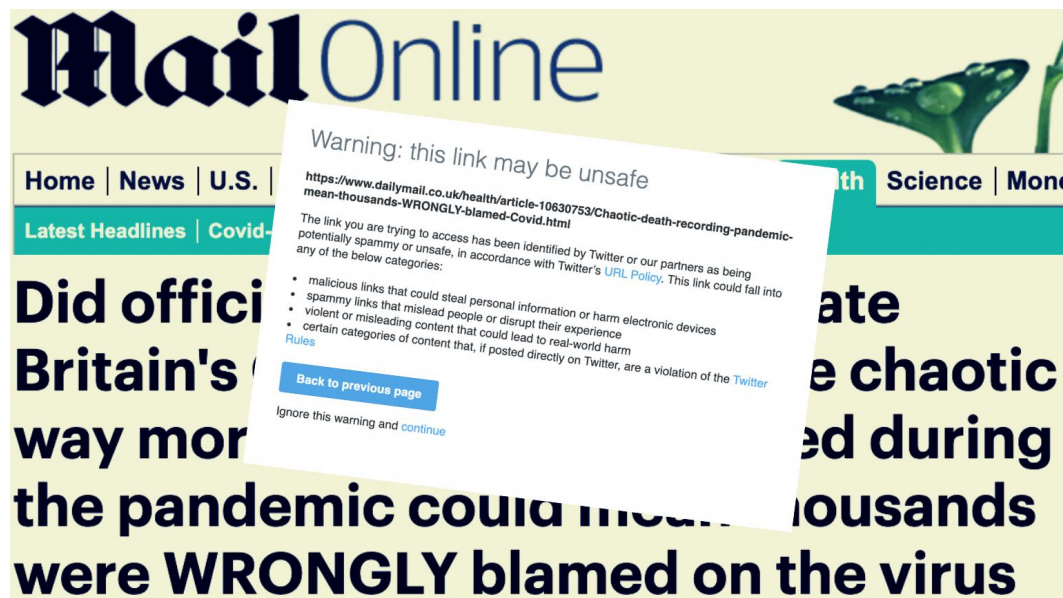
Mail Online

Home | News | U.S. | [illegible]th | Science | Mon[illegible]

Latest Headlines | Covid-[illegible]

Did offici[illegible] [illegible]ate Britain's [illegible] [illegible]e chaotic way mor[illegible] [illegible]ed during the pandemic could mean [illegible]housands were WRONGLY blamed on the virus

Warning: this link may be unsafe

https://www.dailymail.co.uk/health/article-10630753/Chaotic-death-recording-pandemic-mean-thousands-WRONGLY-blamed-Covid.html

The link you are trying to access has been identified by Twitter or our partners as being potentially spammy or unsafe, in accordance with Twitter's URL Policy. This link could fall into any of the below categories:

• malicious links that could steal personal information or harm electronic devices
• spammy links that mislead people or disrupt their experience
• violent or misleading content that could lead to real-world harm
• certain categories of content that, if posted directly on Twitter, are a violation of the Twitter Rules

Back to previous page

Ignore this warning and continue